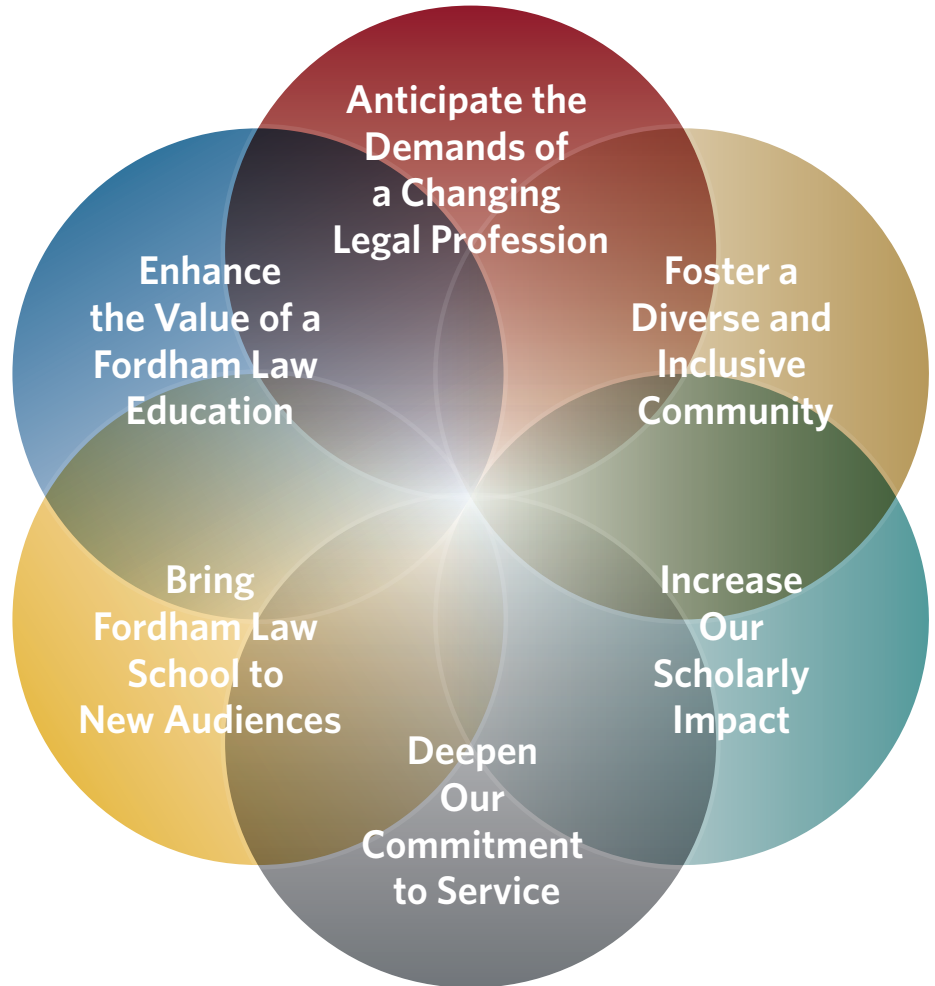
Anticipate the Demands of a Changing Legal Profession

Enhance the Value of a Fordham Law Education

Foster a Diverse and Inclusive Community

Bring Fordham Law School to New Audiences

Increase Our Scholarly Impact

Deepen Our Commitment to Service